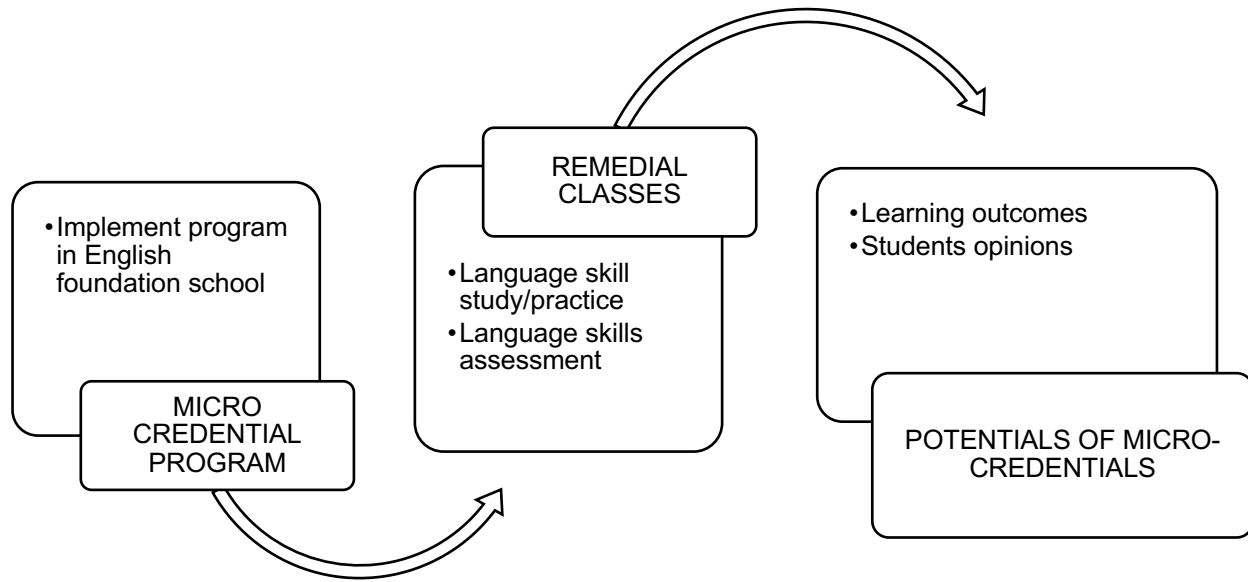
• Implement program in English foundation school

MICRO CREDENTIAL PROGRAM

REMEDIAL CLASSES

• Language skill study/practice
• Language skills assessment

• Learning outcomes
• Students opinions

POTENTIALS OF MICRO-CREDENTIALS